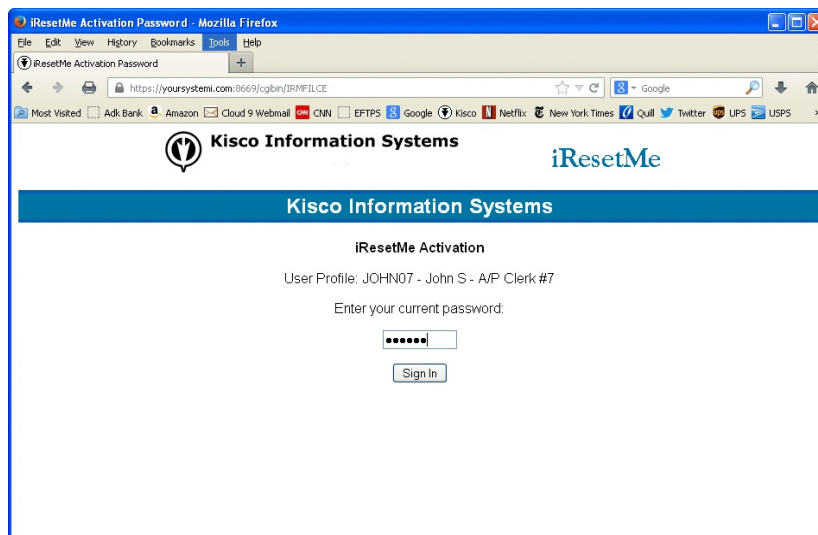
iResetMe Activation Password - Mozilla Firefox

File Edit View History Bookmarks Tools Help

iResetMe Activation Password +

https://yoursystemi.com:8669/cgibin/IRMFILCE

Google

Most Visited Adk Bank Amazon Cloud 9 Webmail CNN EFTPS Google Kisco Netflix New York Times Quill Twitter UPS USPS

Kisco Information Systems

iResetMe

Kisco Information Systems

iResetMe Activation

User Profile: JOHN07 - John S - A/P Clerk #7

Enter your current password:

••••••

Sign In